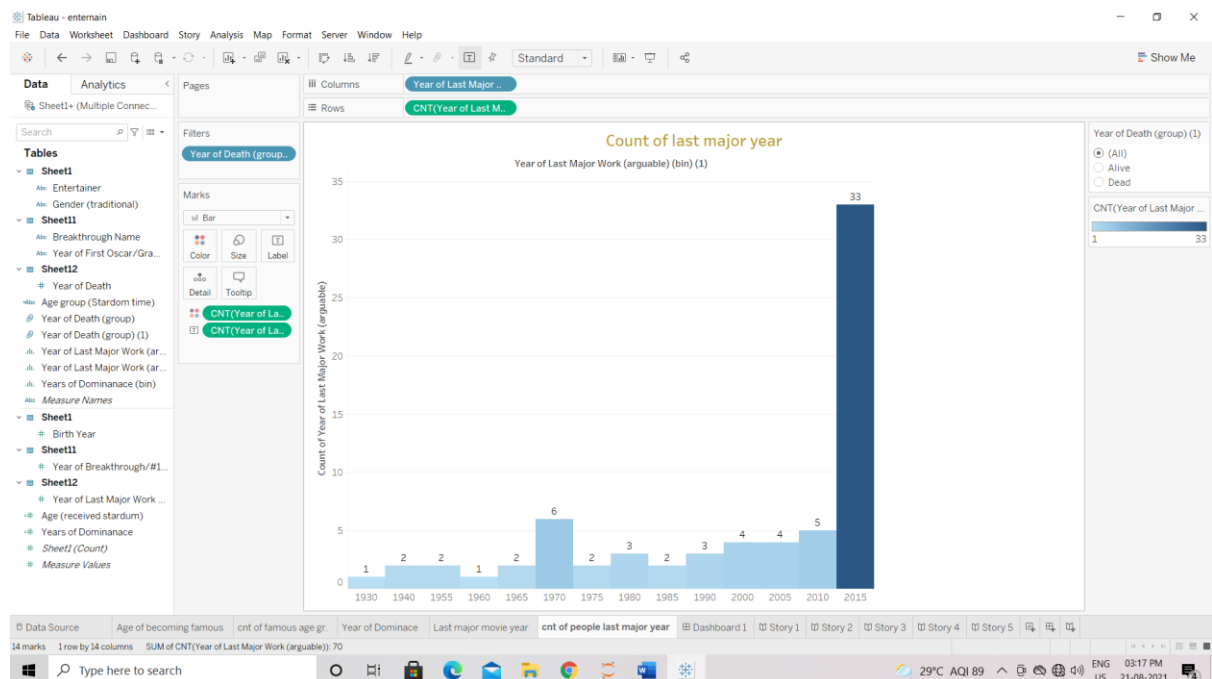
Tableau - enternain
File Data Worksheet Dashboard Story Analysis Map Format Server Window Help
Standard
Show Me

Data Analytics
Sheet1+ (Multiple Connec...
Search
Tables
Sheet1
Entertainer
Gender (traditional)
Sheet11
Breakthrough Name
Year of First Oscar/Gra...
Sheet12
Year of Death
Age group (Stardom time)
Year of Death (group)
Year of Death (group) (1)
Year of Last Major Work (ar...
Year of Last Major Work (ar...
Years of Dominanace (bin)
Measure Names
Sheet1
Birth Year
Sheet11
Year of Breakthrough/#1...
Sheet12
Year of Last Major Work ...
Age (received stardum)
Years of Dominanace
Sheet1 (Count)
Measure Values

Pages
Filters
Year of Death (group...
Marks
Bar
Color Size Label
Detail Tooltip
CNT(Year of La..
CNT(Year of La..

Columns Year of Last Major ..
Rows CNT(Year of Last M..

Count of last major year
Year of Last Major Work (arguable) (bin) (1)
Count of Year of Last Major Work (arguable)
35 30 25 20 15 10 5 0
1 2 2 1 2 6 2 3 2 3 4 4 5 33
1930 1940 1955 1960 1965 1970 1975 1980 1985 1990 2000 2005 2010 2015

Year of Death (group) (1)
(All)
Alive
Dead
CNT(Year of Last Major ...
1 33

Data Source Age of becoming famous cnt of famous age gr. Year of Dominace Last major movie year cnt of people last major year Dashboard 1 Story 1 Story 2 Story 3 Story 4 Story 5
14 marks 1 row by 14 columns SUM of CNT(Year of Last Major Work (arguable)): 70
Type here to search
29°C AQI 89 ENG US 03:17 PM 21-08-2021